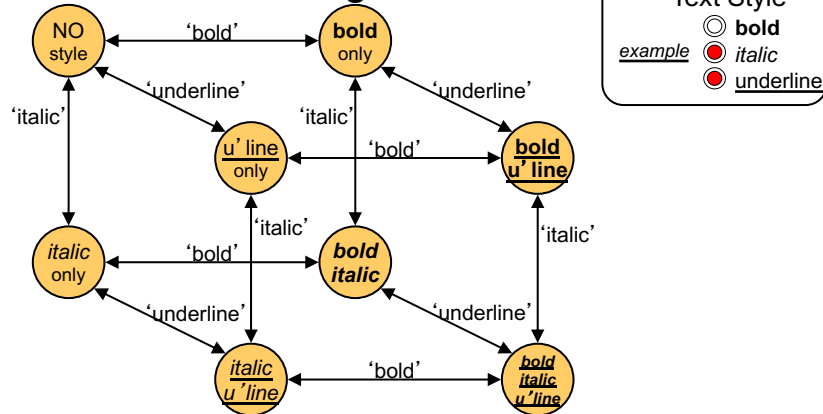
NO style

'bold'

bold only

Text Style

bold

italic

underline

example

'underline'

'underline'

'italic'

'italic'

u' line only

'bold'

bold u' line

'italic'

'italic'

italic only

'bold'

bold italic

'underline'

'underline'

italic u' line

'bold'

bold italic u' line